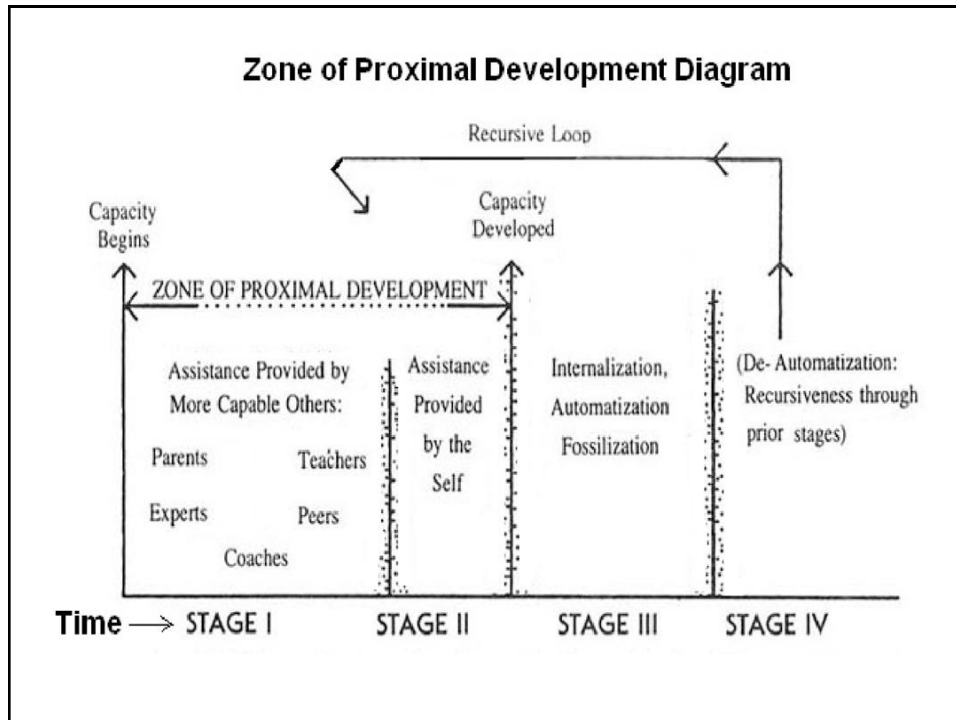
Zone of Proximal Development Diagram

Recursive Loop

Capacity Begins

Capacity Developed

ZONE OF PROXIMAL DEVELOPMENT

Assistance Provided by More Capable Others:

Parents

Teachers

Experts

Peers

Coaches

Assistance Provided by the Self

Internalization, Automatization Fossilization

(De- Automatization: Recursiveness through prior stages)

Time $\longrightarrow$ STAGE I

STAGE II

STAGE III

STAGE IV